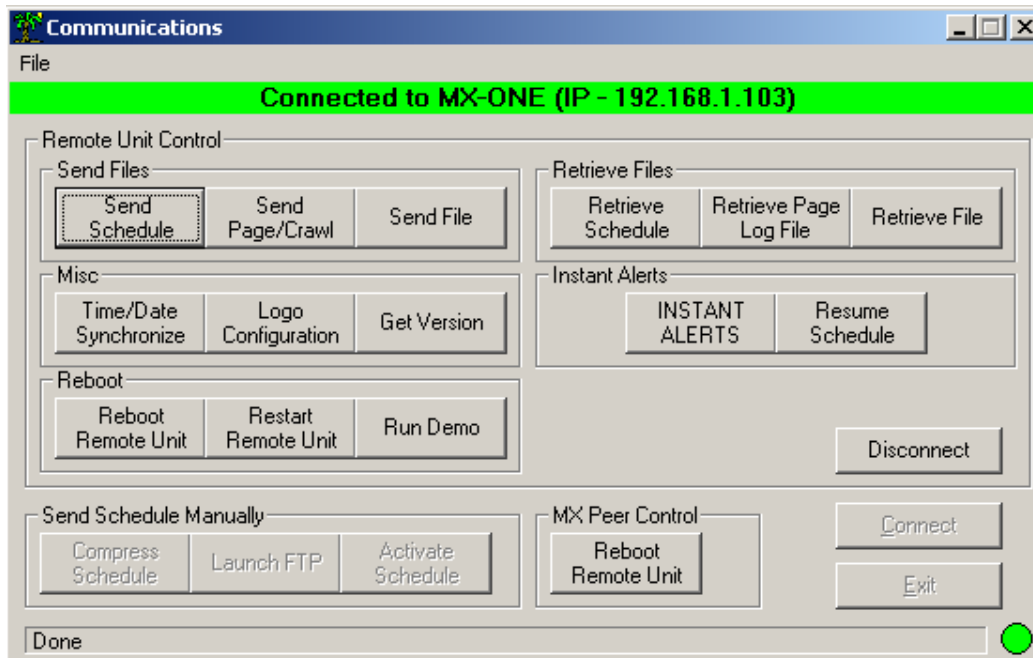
Communications

File

Connected to MX-ONE (IP - 192.168.1.103)

Remote Unit Control

Send Files

Send Schedule
Send Page/Crawl
Send File

Retrieve Files

Retrieve Schedule
Retrieve Page Log File
Retrieve File

Misc

Time/Date Synchronize
Logo Configuration
Get Version

Instant Alerts

INSTANT ALERTS
Resume Schedule

Reboot

Reboot Remote Unit
Restart Remote Unit
Run Demo

Disconnect

Send Schedule Manually

Compress Schedule
Launch FTP
Activate Schedule

MX Peer Control

Reboot Remote Unit

Connect

Exit

Done